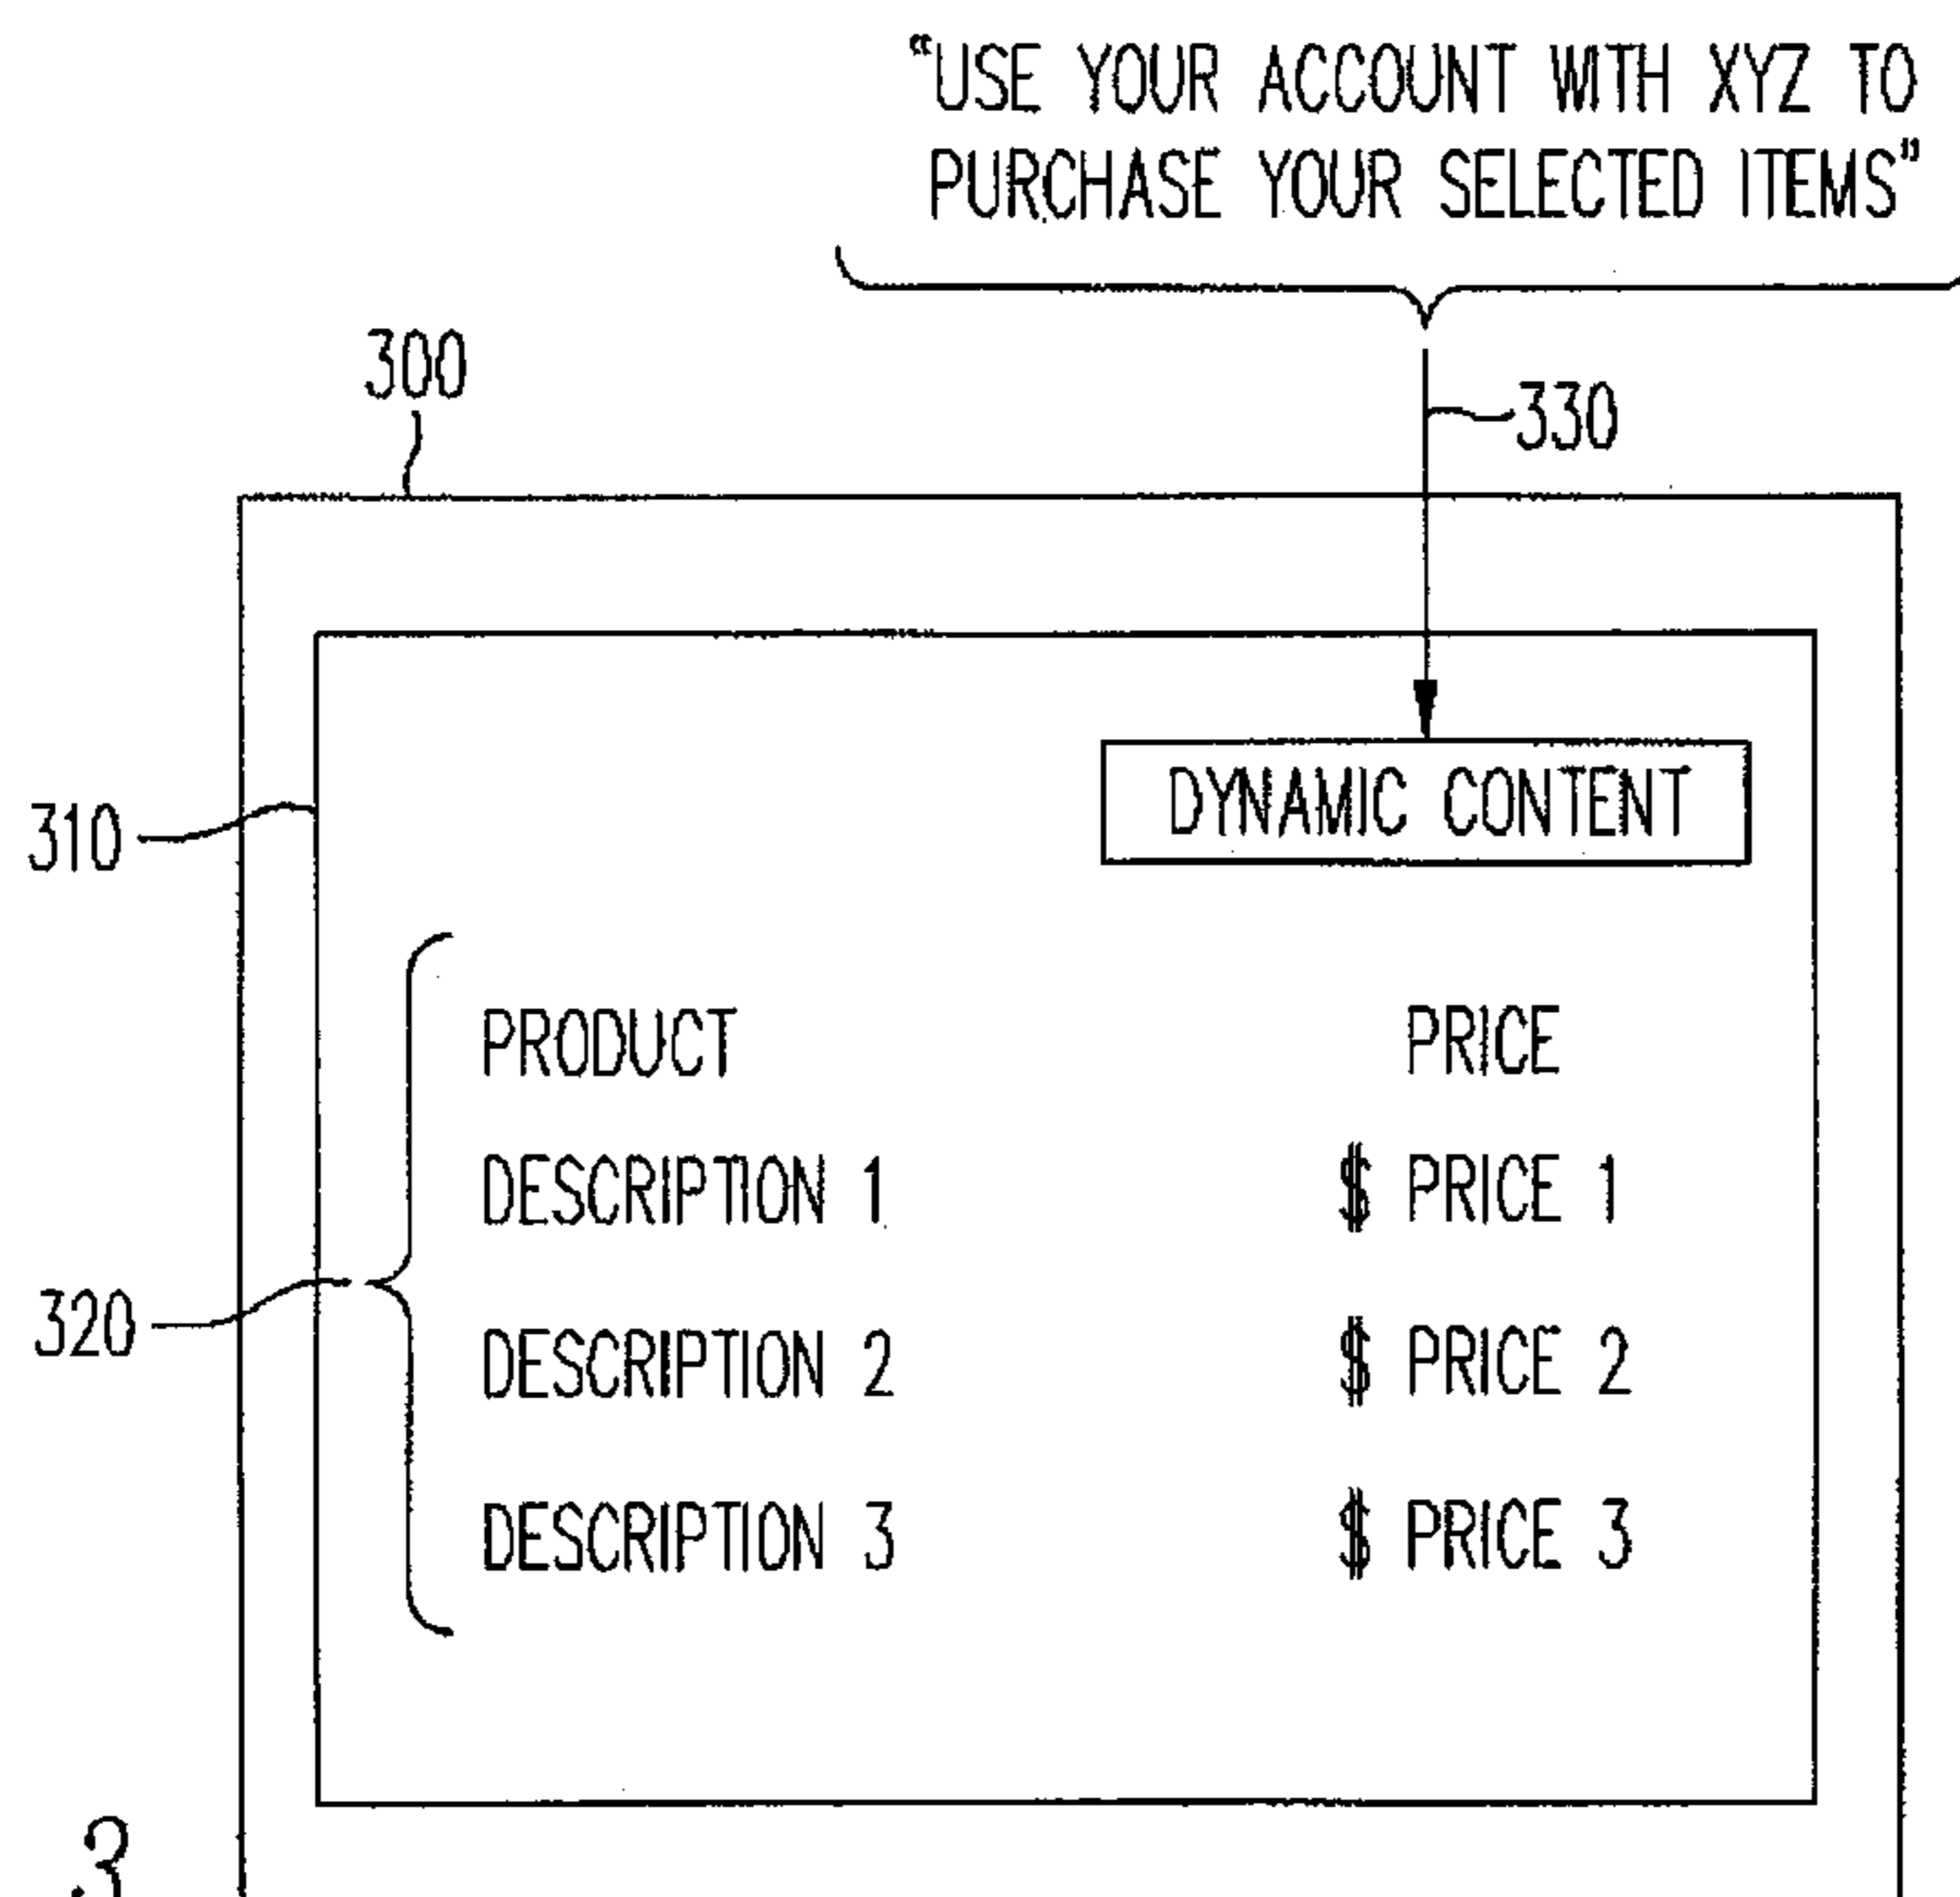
"USE YOUR ACCOUNT WITH XYZ TO PURCHASE YOUR SELECTED ITEMS"

300

330

310

DYNAMIC CONTENT

320

| PRODUCT | PRICE |
|---|---|
| DESCRIPTION 1 | \$ PRICE 1 |
| DESCRIPTION 2 | \$ PRICE 2 |
| DESCRIPTION 3 | \$ PRICE 3 |

3